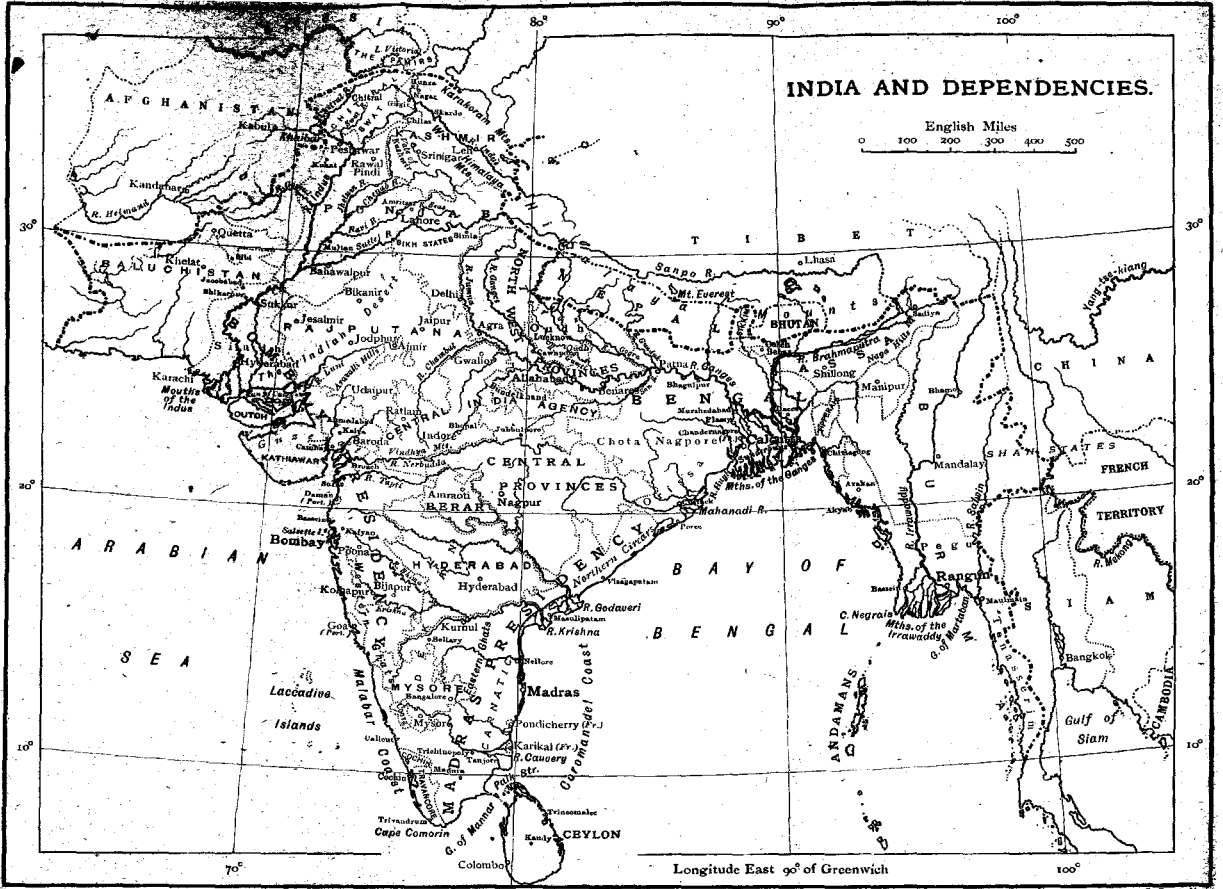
INDIA AND DEPENDENCIES.

English Miles
0 100 200 300 400 500

80° 90° 100°
30° 30°
20° 20°
10° 10°
70° 100°

Longitude East 90° of Greenwich

L. Victoria
THE PAMIRS
AFGHANISTAN
Chitral
Gilgit
Karakoram Mts.
Kabul
Peshawar
KASHMIR
Srinigar
Leh
Skardo
Rawal Pindi
Himalaya Mts.
Kandahar
R. Helmand
Quetta
PUNJAB
Lahore
Amritsar
Simla
Multan
SIKH STATES
Khelat
BALUCHISTAN
Bahawalpur
Sukkur
Bikanir
Delhi
Jesalmir
RAJPUTANA
Indian Desert
Jaipur
Agra
Jodhpur
Ajmir
Gwalior
NORTH WEST
Oudh
Lucknow
PROVINCES
Cawnpore
Allahabad
Benares
Karachi
Mouths of the Indus
Hyderabad
CUTCH
Udaipur
Ratlam
CENTRAL INDIA AGENCY
Indore
Bhopal
Jubbulpore
Baroda
Ahmedabad
KATHIAWAR
Surat
R. Nerbudda
R. Tapti
Daman
Amraoti
BERAR
Nagpur
CENTRAL PROVINCES
Chota Nagpore
Salsette I.
Bombay
Poona
HYDERABAD
Hyderabad
Bijapur
Kolhapur
Goa
Kurnul
Bellary
R. Godaveri
Masulipatam
R. Krishna
Northern Circars
Vizagapatam
Nellore
MYSORE
Bangalore
Mysore
Madras
Pondicherry (Fr.)
Karikal (Fr.)
R. Cauvery
Trichinopoly
Tanjore
Calicut
Cochin
Madura
Trivandrum
Cape Comorin
G. of Manaar
Palk Str.
Trincomalee
Kandy
CEYLON
Colombo
Malabar Coast
Coromandel Coast
Eastern Ghats
Western Ghats
MADRAS PRESIDENCY
BOMBAY PRESIDENCY
ARABIAN SEA
Laccadive Islands
BAY OF BENGAL
TIBET
Lhasa
Sanpo R.
Mt. Everest
NEPAL
BHUTAN
Sadiya
R. Brahmaputra
Shillong
Manipur
Naga Hills
ASSAM
Patna
R. Ganges
Bhagalpur
Murshedabad
Plassey
Chandernagore
Calcutta
Mths. of the Ganges
Chittagong
BENGAL
Mahanadi R.
Puri
Dacca
Bhamo
Mandalay
SHAN STATES
CHINA
Yang-tse-kiang
BURMA
Akyab
Arakan
R. Irrawaddy
R. Salwin
Pegu
Rangun
Bassein
C. Negrais
Mths. of the Irrawaddy
G. of Martaban
Moulmein
Tenasserim
ANDAMANS
FRENCH TERRITORY
R. Mekong
SIAM
Bangkok
Gulf of Siam
CAMBODIA